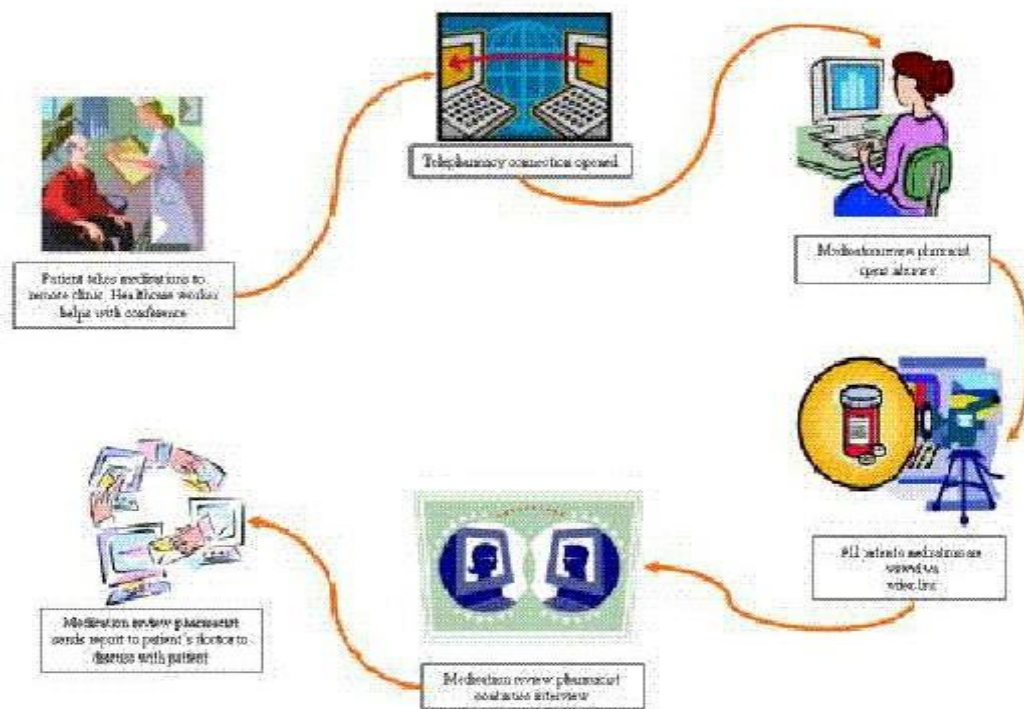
Patient takes medications to remote clinic. Healthcare worker helps with conference

Telepharmacy connection opened

Medication review pharmacist opens interview

All patients medications are viewed via video link

Medication review pharmacist continues interview

Medication review pharmacist sends report to patient's doctor to discuss with patient